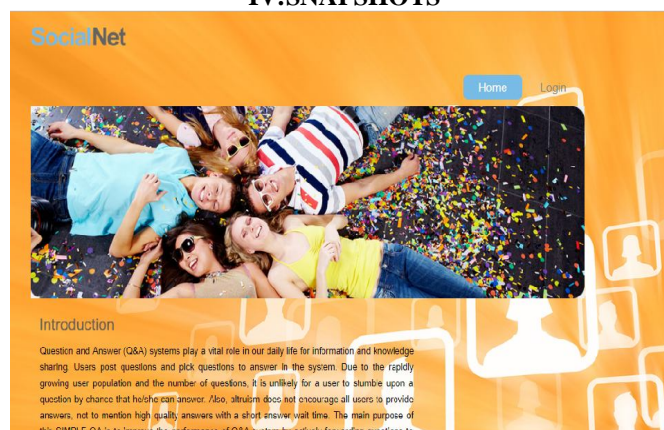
IV.SNAPSHOTS

SocialNet

Home

Login

Introduction

Question and Answer (Q&A) systems play a vital role in our daily life for information and knowledge sharing. Users post questions and pick questions to answer in the system. Due to the rapidly growing user population and the number of questions, it is unlikely for a user to stumble upon a question by chance that he/she can answer. Also, altruism does not encourage all users to provide answers, not to mention high quality answers with a short answer wait time. The main purpose of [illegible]